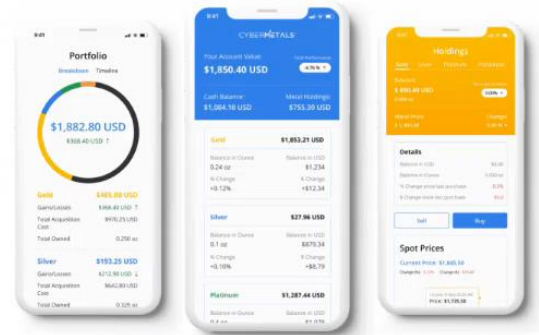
9:41

Portfolio

Breakdown Timeline

$1,882.80 USD

$368.40 USD ↑

Gold $485.08 USD

Gains/Losses $368.40 USD ↑

Total Acquisition Cost $970.25 USD

Total Owned 0.250 oz

Silver $153.25 USD

Gains/Losses $212.50 USD ↓

Total Acquisition Cost $642.80 USD

Total Owned 0.325 oz

9:41

CYBERMETALS

Your Account Value

$1,850.40 USD

0.75 % ↑

Cash Balance

$1,064.16 USD

Metal Holdings

$753.30 USD

Gold $1,853.21 USD

Balance in Ounce 0.24 oz

Balance in USD $1,234

% Change +0.12%

$ Change +$12.34

Silver $27.96 USD

Balance in Ounce 0.1 oz

Balance in USD $675.34

% Change +0.10%

$ Change +$8.79

Platinum $1,287.44 USD

Balance in Ounce

Balance in USD

9:41

Holdings

Gold Silver Platinum Palladium

Balance

$ 890.45 USD

Metal Prices

Change

Details

Balance in USD

Balance in Ounce

% Change since last purchase

$ Change since last purchase

Sell

Buy

Spot Prices

Current Price: $1,665.50

Price: $1,709.58